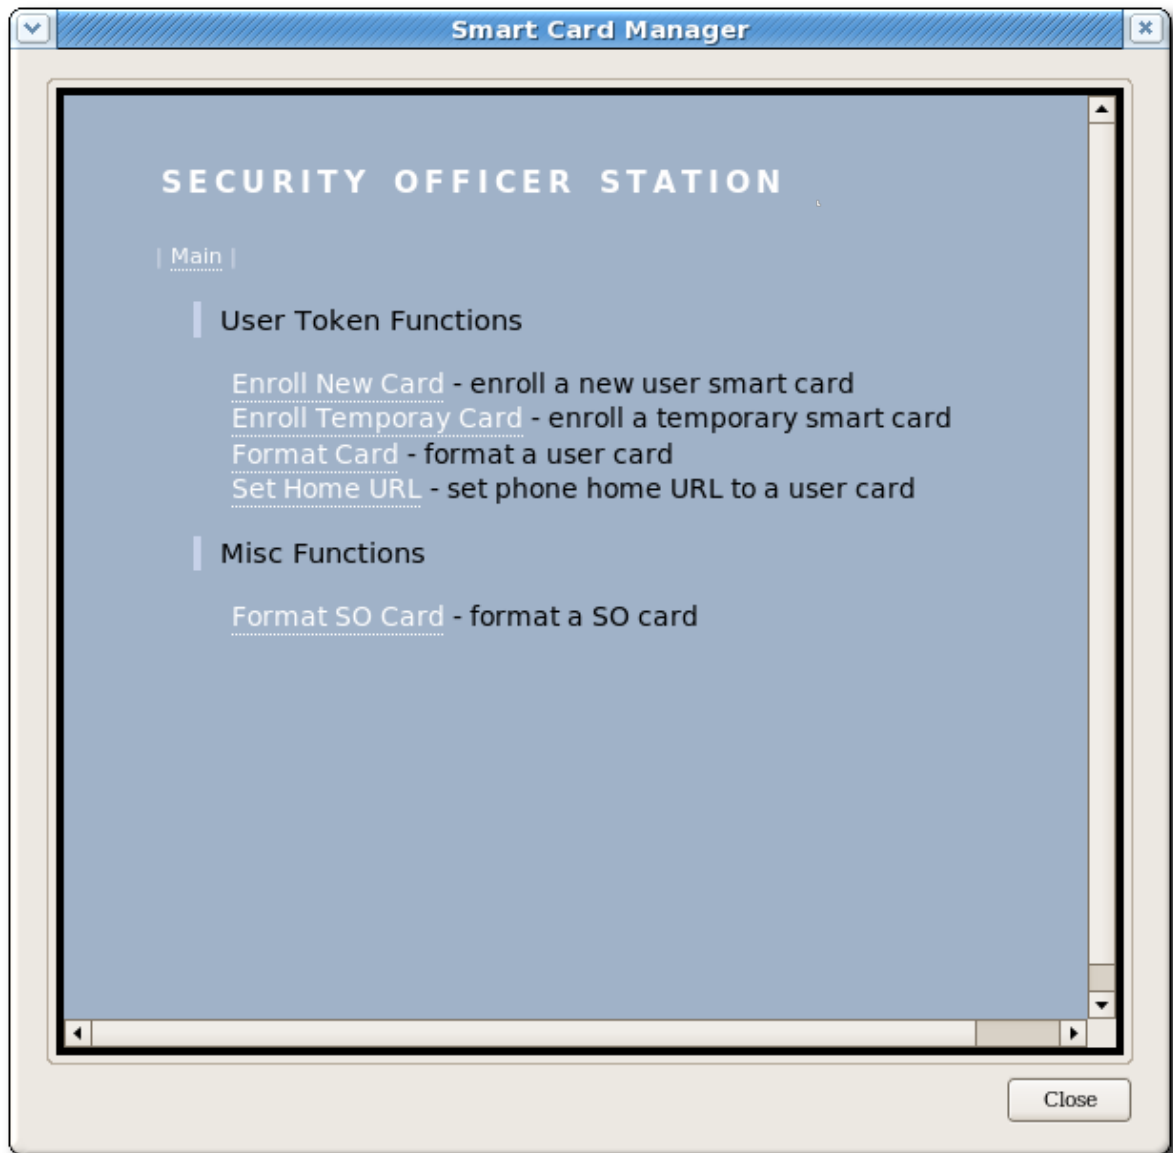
Smart Card Manager

SECURITY OFFICER STATION

| Main |

User Token Functions

Enroll New Card - enroll a new user smart card
Enroll Temporay Card - enroll a temporary smart card
Format Card - format a user card
Set Home URL - set phone home URL to a user card

Misc Functions

Format SO Card - format a SO card

Close